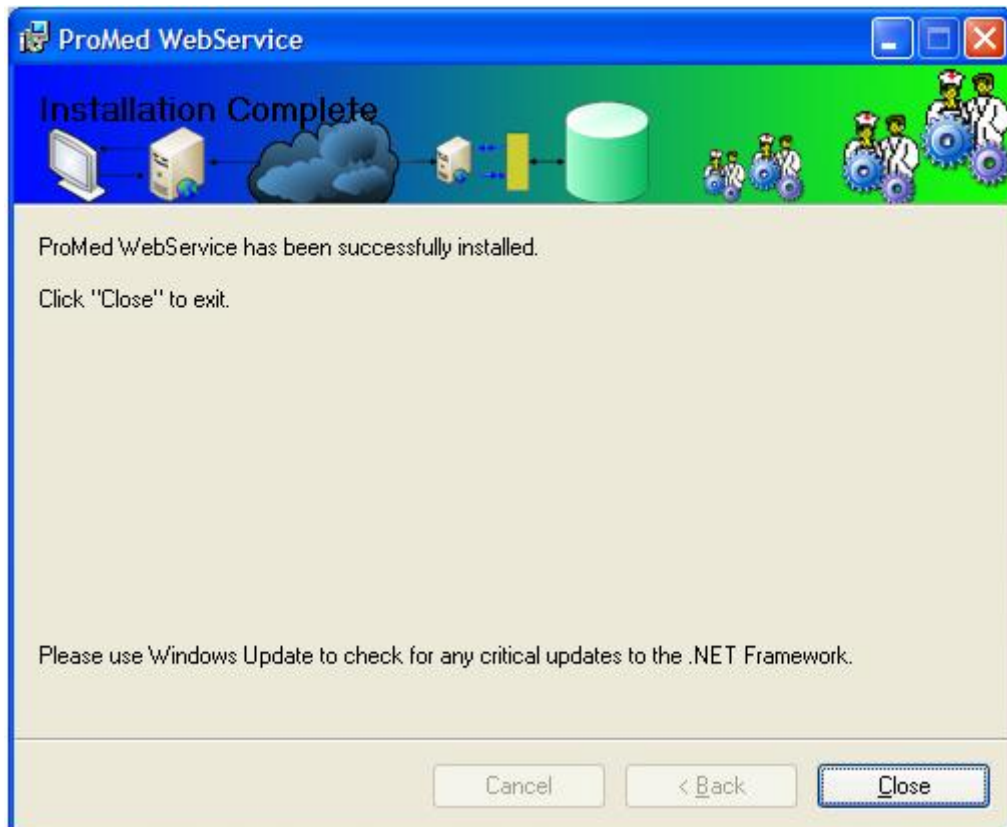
ProMed WebService

Installation Complete

ProMed WebService has been successfully installed.

Click "Close" to exit.

Please use Windows Update to check for any critical updates to the .NET Framework.

Cancel

< Back

Close